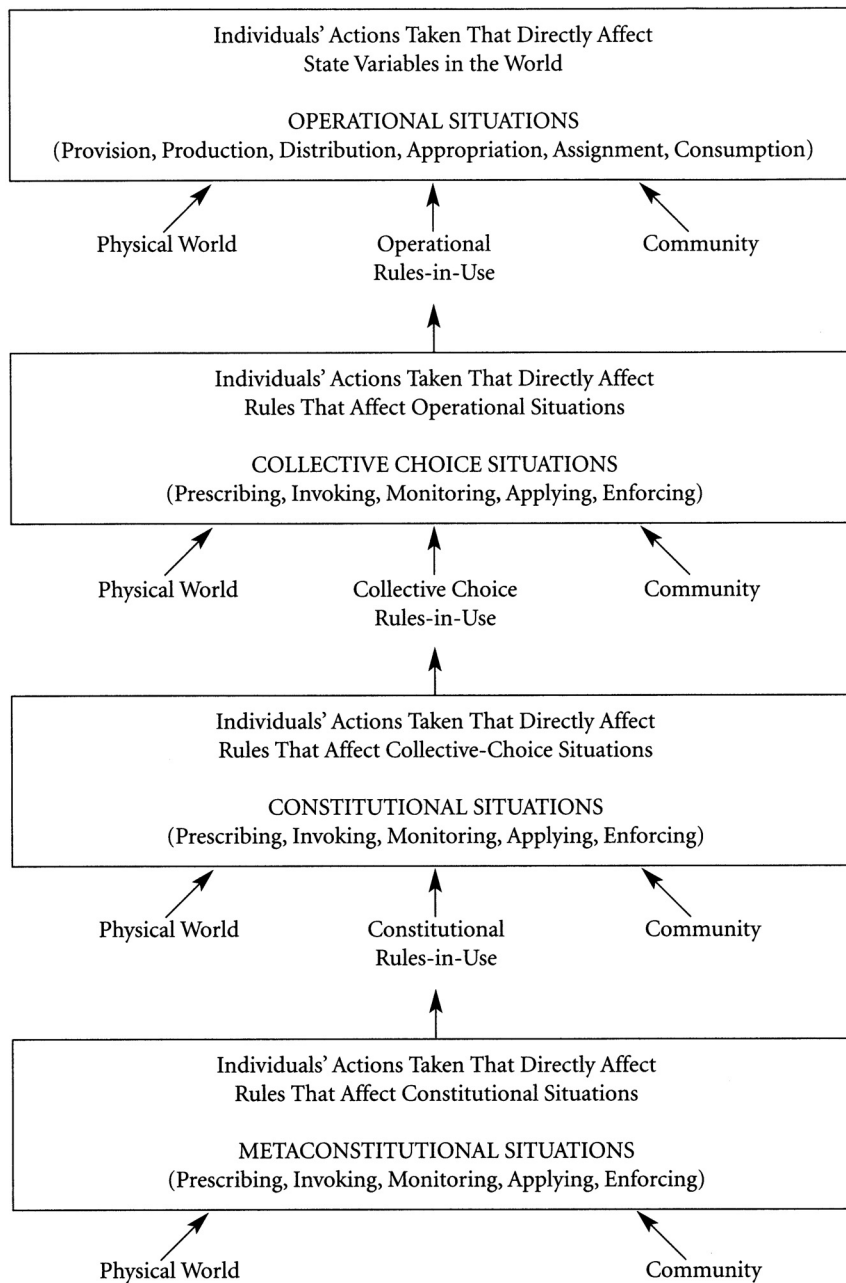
Individuals' Actions Taken That Directly Affect State Variables in the World

OPERATIONAL SITUATIONS
(Provision, Production, Distribution, Appropriation, Assignment, Consumption)

Physical World

Operational Rules-in-Use

Community

Individuals' Actions Taken That Directly Affect Rules That Affect Operational Situations

COLLECTIVE CHOICE SITUATIONS
(Prescribing, Invoking, Monitoring, Applying, Enforcing)

Physical World

Collective Choice Rules-in-Use

Community

Individuals' Actions Taken That Directly Affect Rules That Affect Collective-Choice Situations

CONSTITUTIONAL SITUATIONS
(Prescribing, Invoking, Monitoring, Applying, Enforcing)

Physical World

Constitutional Rules-in-Use

Community

Individuals' Actions Taken That Directly Affect Rules That Affect Constitutional Situations

METACONSTITUTIONAL SITUATIONS
(Prescribing, Invoking, Monitoring, Applying, Enforcing)

Physical World

Community